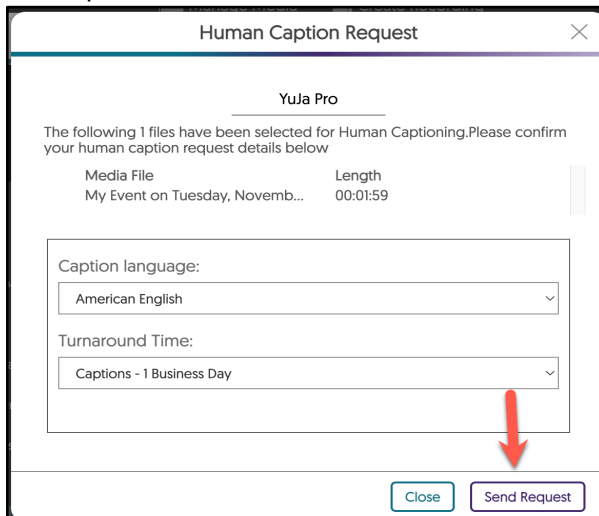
Human Caption Request

YuJa Pro

The following 1 files have been selected for Human Captioning.Please confirm your human caption request details below

| Media File | Length |
|---|---|
| My Event on Tuesday, Novemb... | 00:01:59 |

Caption language:

American English

Turnaround Time:

Captions - 1 Business Day

Close

Send Request